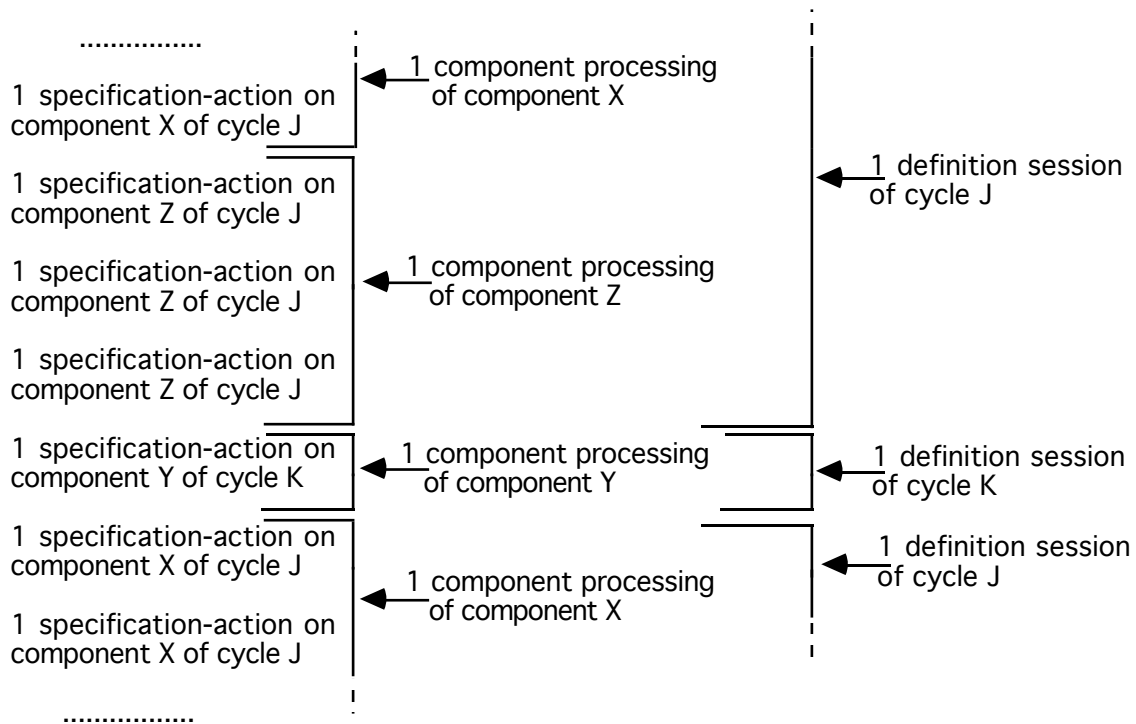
................

1 specification-action on component X of cycle J

1 component processing of component X

1 specification-action on component Z of cycle J

1 definition session of cycle J

1 specification-action on component Z of cycle J

1 component processing of component Z

1 specification-action on component Z of cycle J

1 specification-action on component Y of cycle K

1 component processing of component Y

1 definition session of cycle K

1 specification-action on component X of cycle J

1 definition session of cycle J

1 component processing of component X

1 specification-action on component X of cycle J

................